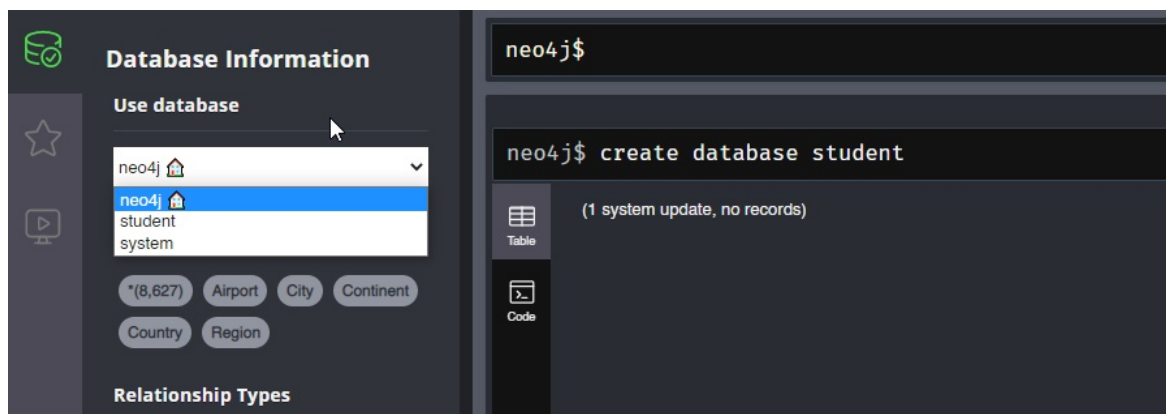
Database Information

Use database

neo4j

neo4j
student
system

*(8,627) Airport City Continent Country Region

Relationship Types

neo4j$

neo4j$ create database student

Table

Code

(1 system update, no records)